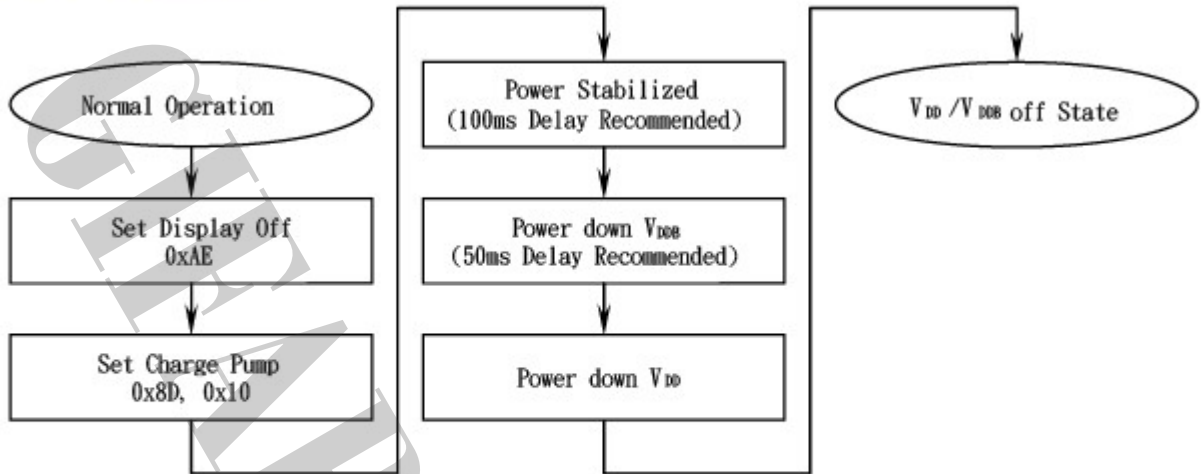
Normal Operation

Set Display Off
0xAE

Set Charge Pump
0x8D, 0x10

Power Stabilized
(100ms Delay Recommended)

Power down $V_{DDB}$
(50ms Delay Recommended)

Power down $V_{DD}$

$V_{DD}$ /$V_{DDB}$ off State